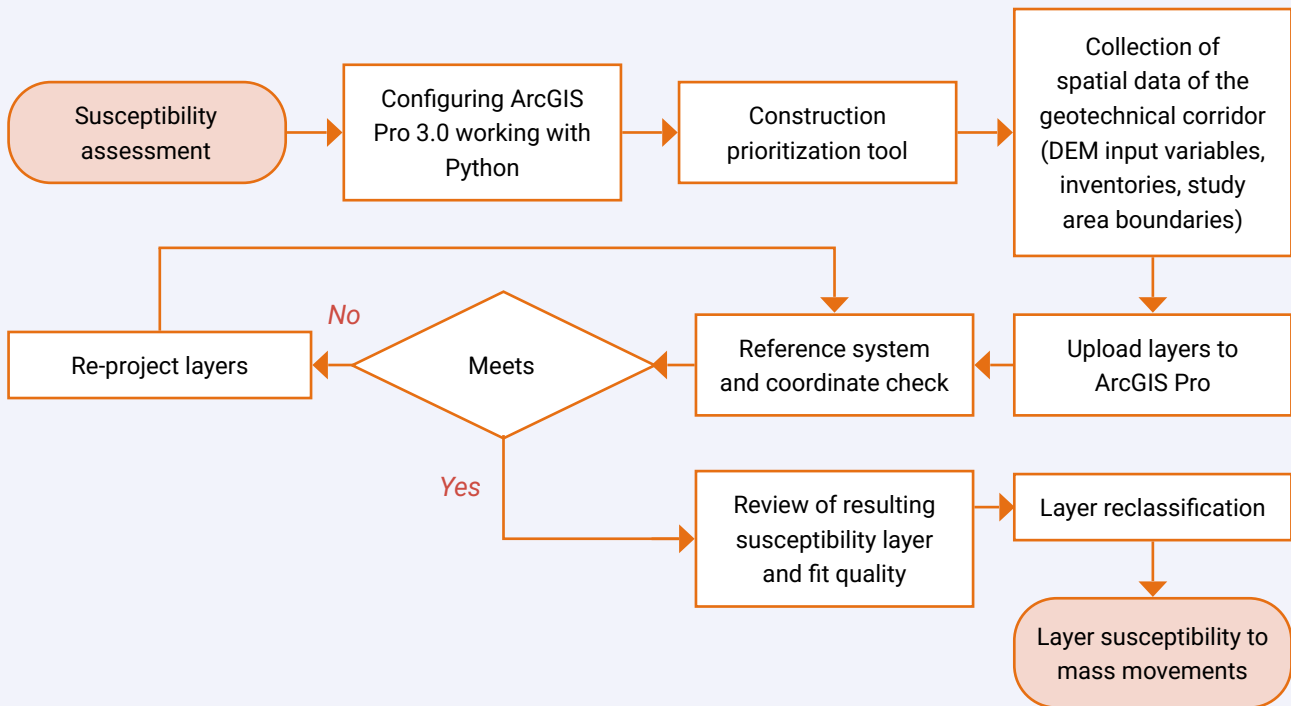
Susceptibility assessment

Configuring ArcGIS Pro 3.0 working with Python

Construction prioritization tool

Collection of spatial data of the geotechnical corridor (DEM input variables, inventories, study area boundaries)

Upload layers to ArcGIS Pro

Reference system and coordinate check

Meets

No

Re-project layers

Yes

Review of resulting susceptibility layer and fit quality

Layer reclassification

Layer susceptibility to mass movements